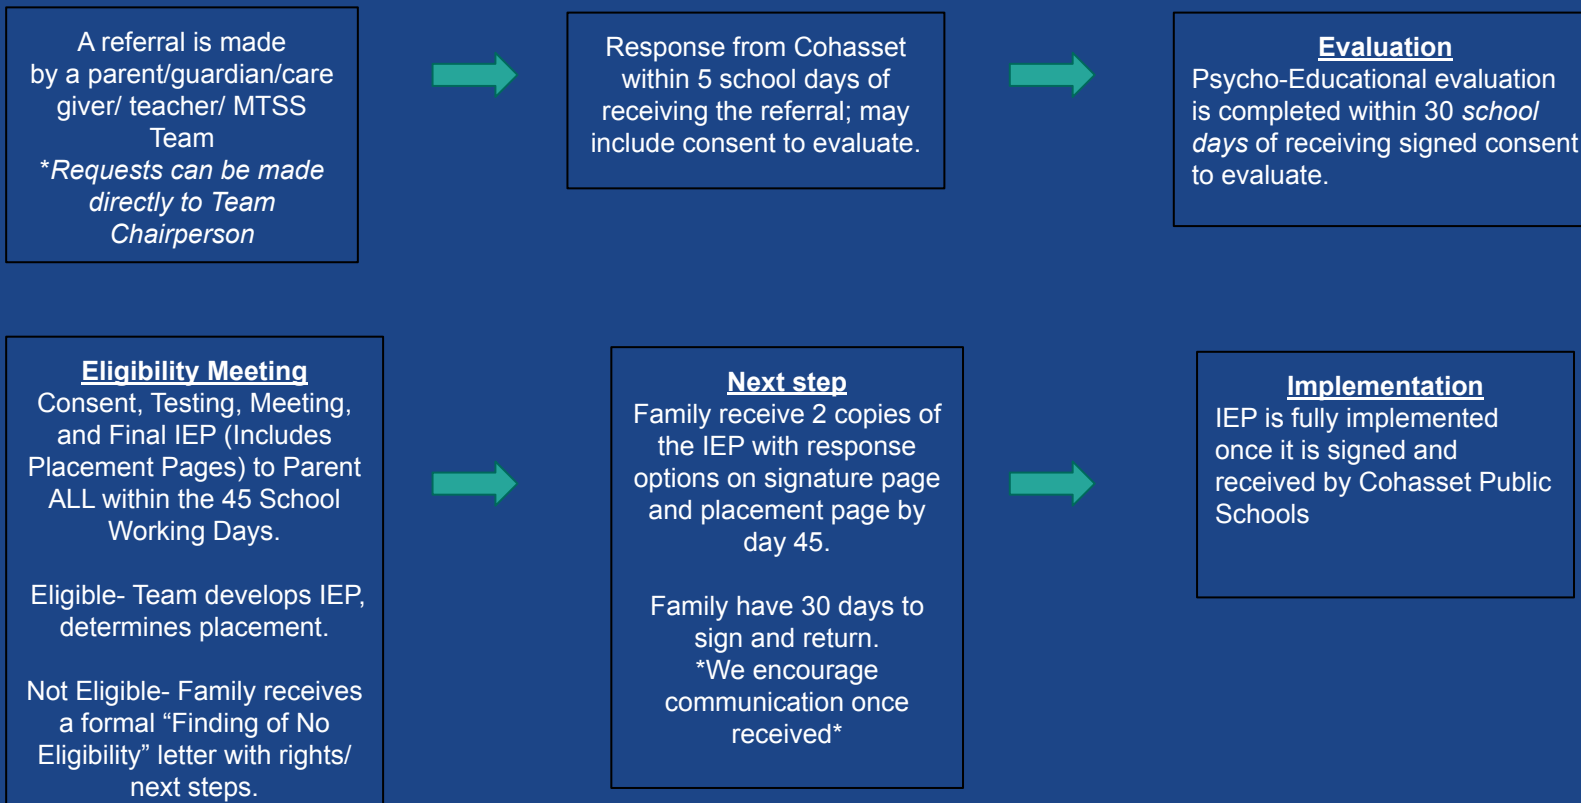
A referral is made by a parent/guardian/care giver/ teacher/ MTSS Team
*Requests can be made directly to Team Chairperson

Response from Cohasset within 5 school days of receiving the referral; may include consent to evaluate.

Evaluation
Psycho-Educational evaluation is completed within 30 school days of receiving signed consent to evaluate.

Eligibility Meeting
Consent, Testing, Meeting, and Final IEP (Includes Placement Pages) to Parent ALL within the 45 School Working Days.

Eligible- Team develops IEP, determines placement.

Not Eligible- Family receives a formal “Finding of No Eligibility” letter with rights/ next steps.

Next step
Family receive 2 copies of the IEP with response options on signature page and placement page by day 45.

Family have 30 days to sign and return.
*We encourage communication once received*

Implementation
IEP is fully implemented once it is signed and received by Cohasset Public Schools